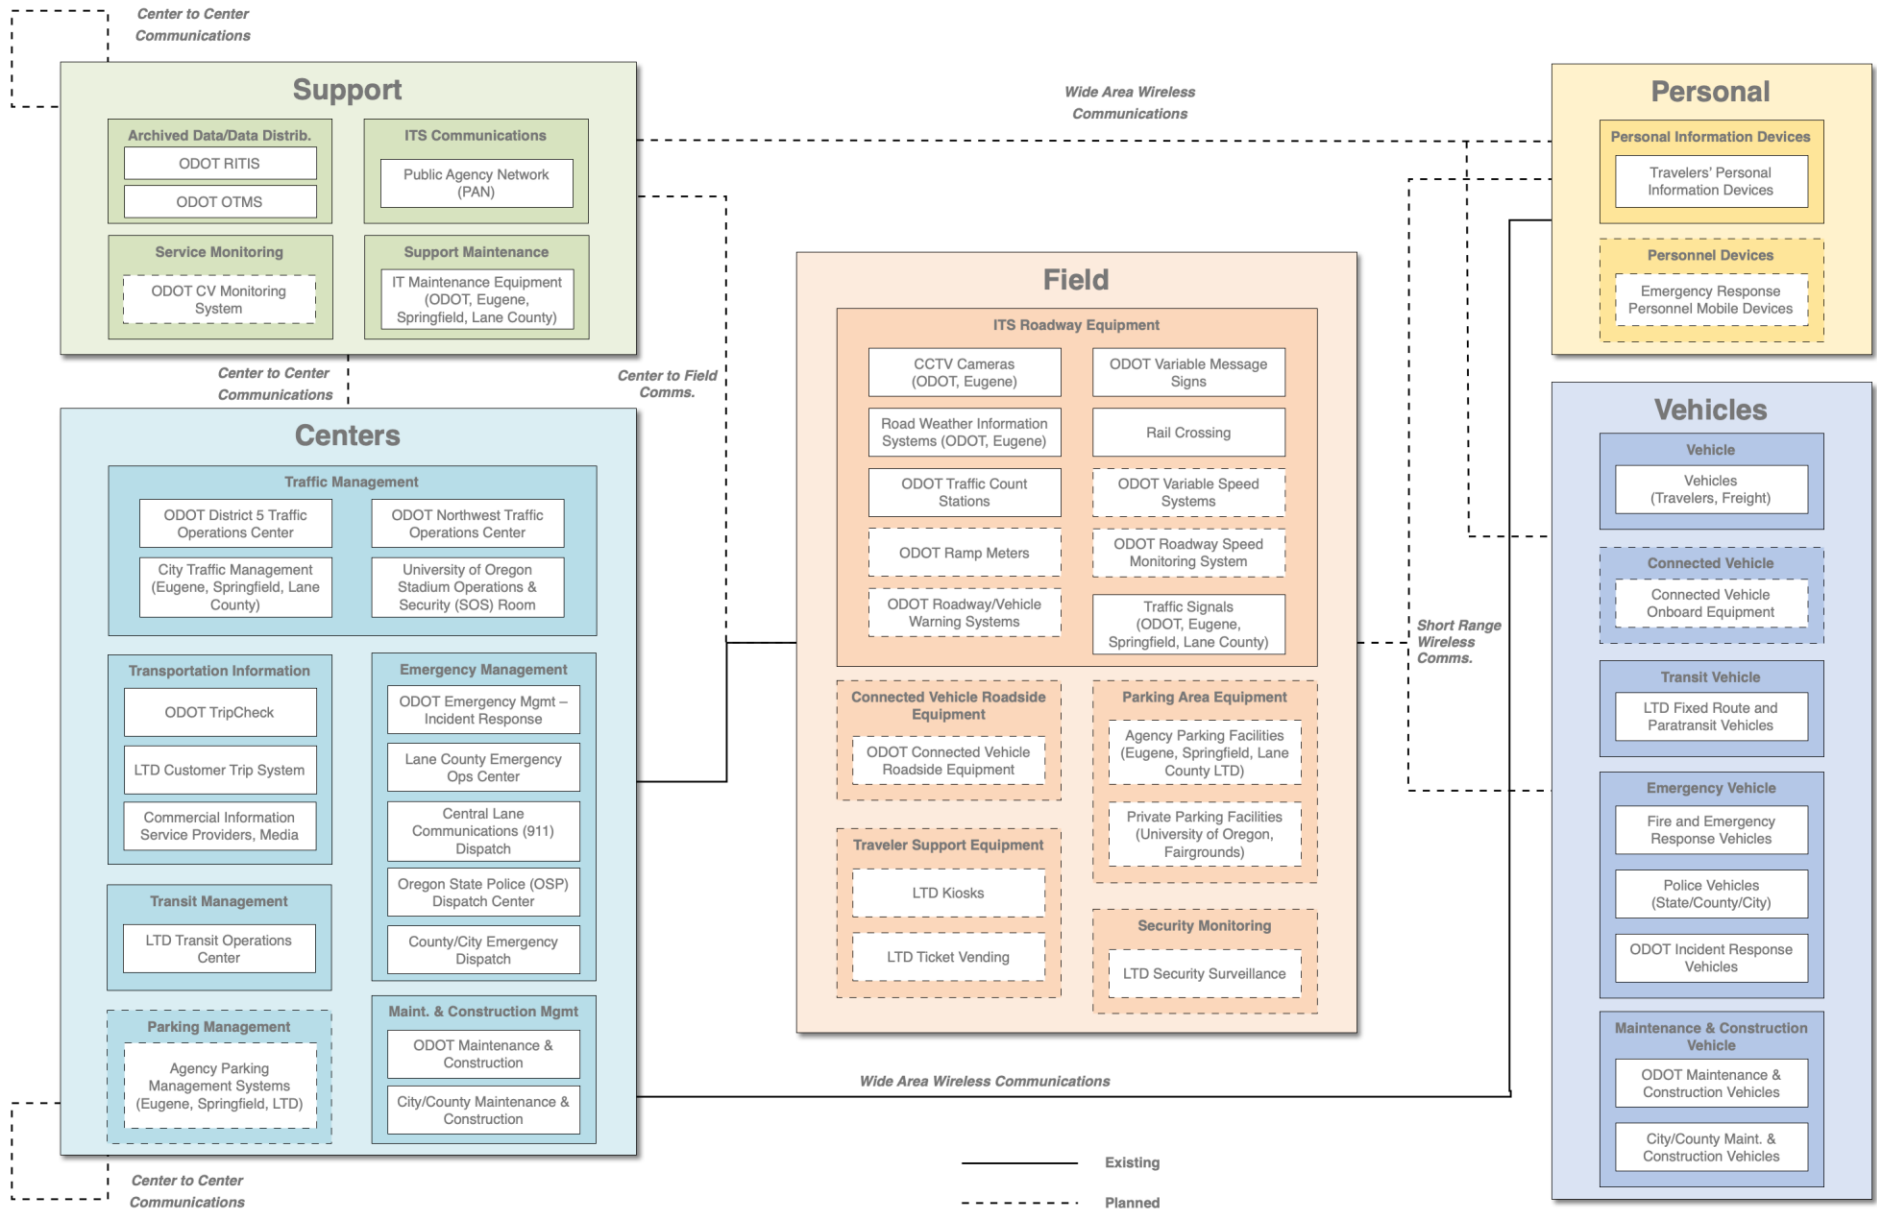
Center to Center Communications

Support

Archived Data/Data Distrib.
ODOT RITIS
ODOT OTMS

ITS Communications
Public Agency Network (PAN)

Service Monitoring
ODOT CV Monitoring System

Support Maintenance
IT Maintenance Equipment (ODOT, Eugene, Springfield, Lane County)

Wide Area Wireless Communications

Personal

Personal Information Devices
Travelers' Personal Information Devices

Personnel Devices
Emergency Response Personnel Mobile Devices

Center to Center Communications

Center to Field Comms.

Field

ITS Roadway Equipment
CCTV Cameras (ODOT, Eugene)
ODOT Variable Message Signs
Road Weather Information Systems (ODOT, Eugene)
Rail Crossing
ODOT Traffic Count Stations
ODOT Variable Speed Systems
ODOT Ramp Meters
ODOT Roadway Speed Monitoring System
ODOT Roadway/Vehicle Warning Systems
Traffic Signals (ODOT, Eugene, Springfield, Lane County)

Connected Vehicle Roadside Equipment
ODOT Connected Vehicle Roadside Equipment

Parking Area Equipment
Agency Parking Facilities (Eugene, Springfield, Lane County LTD)
Private Parking Facilities (University of Oregon, Fairgrounds)

Traveler Support Equipment
LTD Kiosks
LTD Ticket Vending

Security Monitoring
LTD Security Surveillance

Centers

Traffic Management
ODOT District 5 Traffic Operations Center
ODOT Northwest Traffic Operations Center
City Traffic Management (Eugene, Springfield, Lane County)
University of Oregon Stadium Operations & Security (SOS) Room

Transportation Information
ODOT TripCheck
LTD Customer Trip System
Commercial Information Service Providers, Media

Emergency Management
ODOT Emergency Mgmt – Incident Response
Lane County Emergency Ops Center
Central Lane Communications (911) Dispatch
Oregon State Police (OSP) Dispatch Center
County/City Emergency Dispatch

Transit Management
LTD Transit Operations Center

Parking Management
Agency Parking Management Systems (Eugene, Springfield, LTD)

Maint. & Construction Mgmt
ODOT Maintenance & Construction
City/County Maintenance & Construction

Vehicles

Vehicle
Vehicles (Travelers, Freight)

Connected Vehicle
Connected Vehicle Onboard Equipment

Transit Vehicle
LTD Fixed Route and Paratransit Vehicles

Emergency Vehicle
Fire and Emergency Response Vehicles
Police Vehicles (State/County/City)
ODOT Incident Response Vehicles

Maintenance & Construction Vehicle
ODOT Maintenance & Construction Vehicles
City/County Maint. & Construction Vehicles

Short Range Wireless Comms.

Wide Area Wireless Communications

Center to Center Communications

Existing
Planned